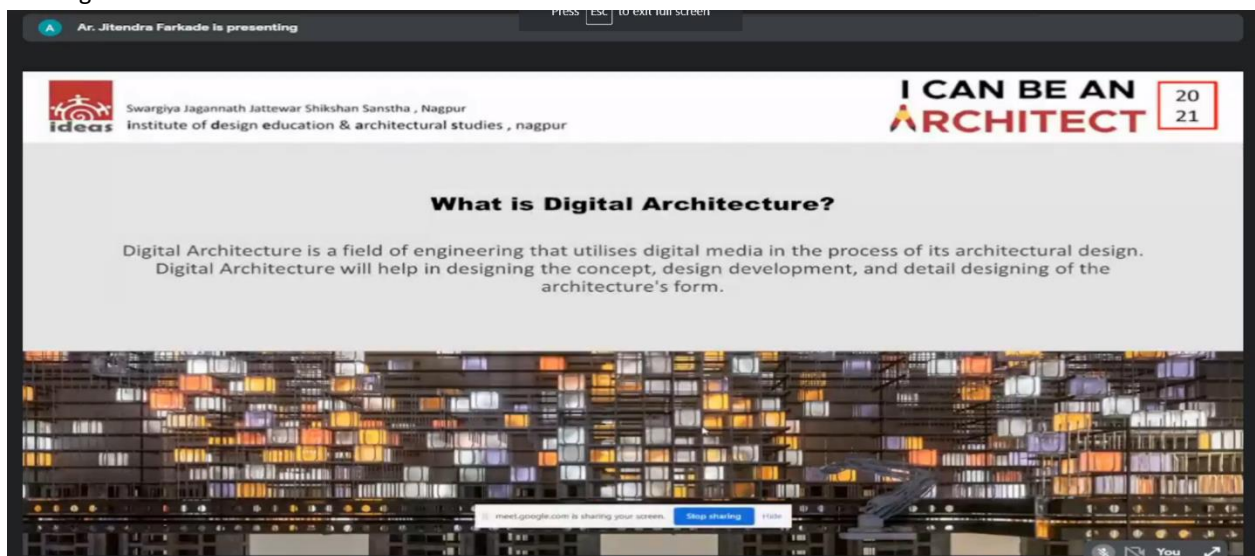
A Ar. Jitendra Farkade is presenting

Press Esc to exit full screen

ideas Swargiya Jagannath Jattewar Shikshan Sanstha , Nagpur
institute of design education & architectural studies , nagpur

I CAN BE AN ARCHITECT 20 21

What is Digital Architecture?

Digital Architecture is a field of engineering that utilises digital media in the process of its architectural design. Digital Architecture will help in designing the concept, design development, and detail designing of the architecture's form.

meet.google.com is sharing your screen. Stop sharing Hide

You